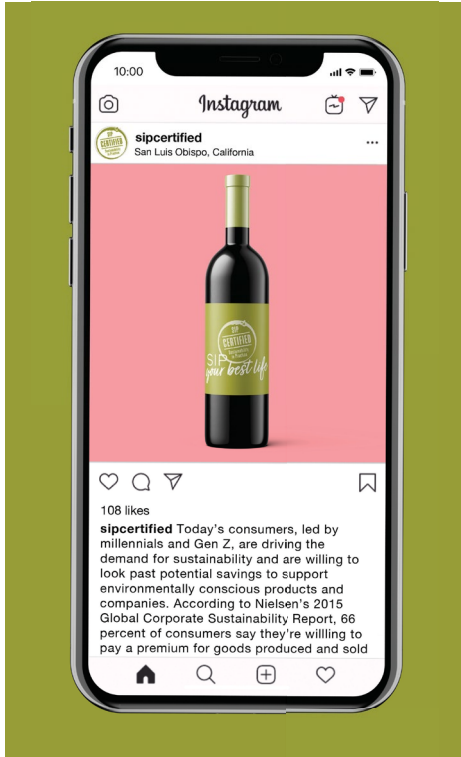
10:00

Instagram

sipcertified
San Luis Obispo, California

SIP CERTIFIED

SIP your best life

108 likes

sipcertified Today's consumers, led by millennials and Gen Z, are driving the demand for sustainability and are willing to look past potential savings to support environmentally conscious products and companies. According to Nielsen's 2015 Global Corporate Sustainability Report, 66 percent of consumers say they're willling to pay a premium for goods produced and sold